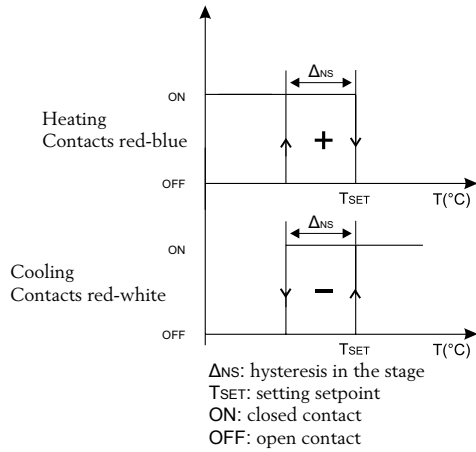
ON

$\Delta_{NS}$

Heating
Contacts red-blue

+

OFF

$T_{SET}$

T(°C)

$\Delta_{NS}$

ON

Cooling
Contacts red-white

−

OFF

$T_{SET}$

T(°C)

$\Delta_{NS}$: hysteresis in the stage
$T_{SET}$: setting setpoint
ON: closed contact
OFF: open contact